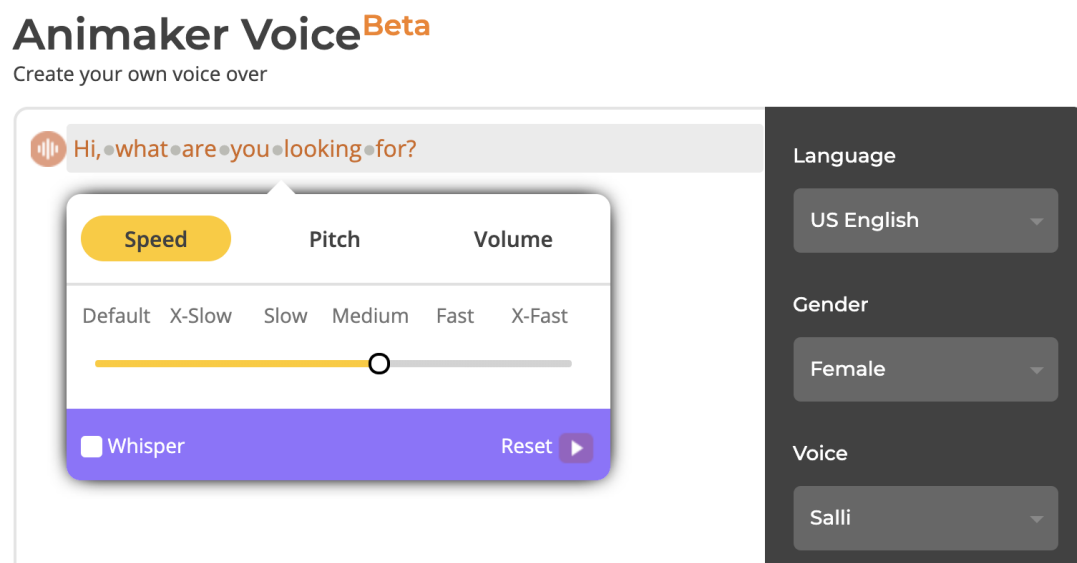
Animaker Voice Beta
Create your own voice over

Hi, what are you looking for?

Speed
Pitch
Volume

Default X-Slow Slow Medium Fast X-Fast

Whisper
Reset

Language
US English

Gender
Female

Voice
Salli